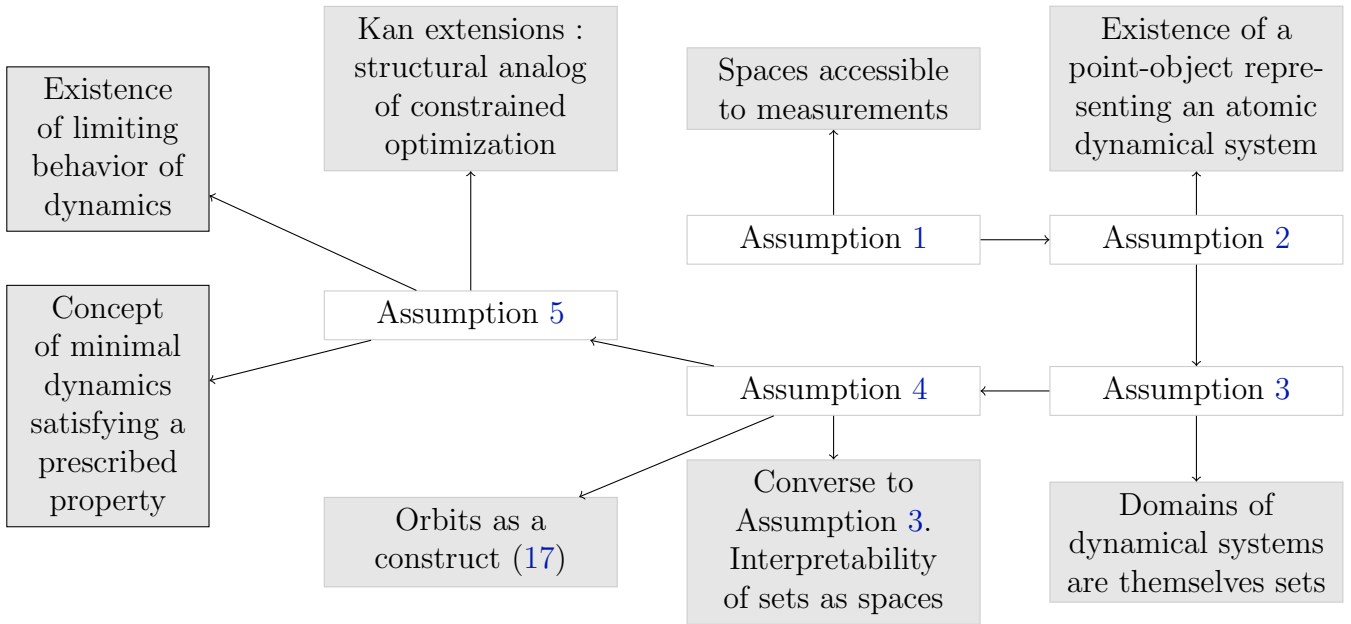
Existence of limiting behavior of dynamics

Kan extensions : structural analog of constrained optimization

Spaces accessible to measurements

Existence of a point-object representing an atomic dynamical system

Assumption 1

Assumption 2

Concept of minimal dynamics satisfying a prescribed property

Assumption 5

Assumption 4

Assumption 3

Orbits as a construct (17)

Converse to Assumption 3. Interpretability of sets as spaces

Domains of dynamical systems are themselves sets